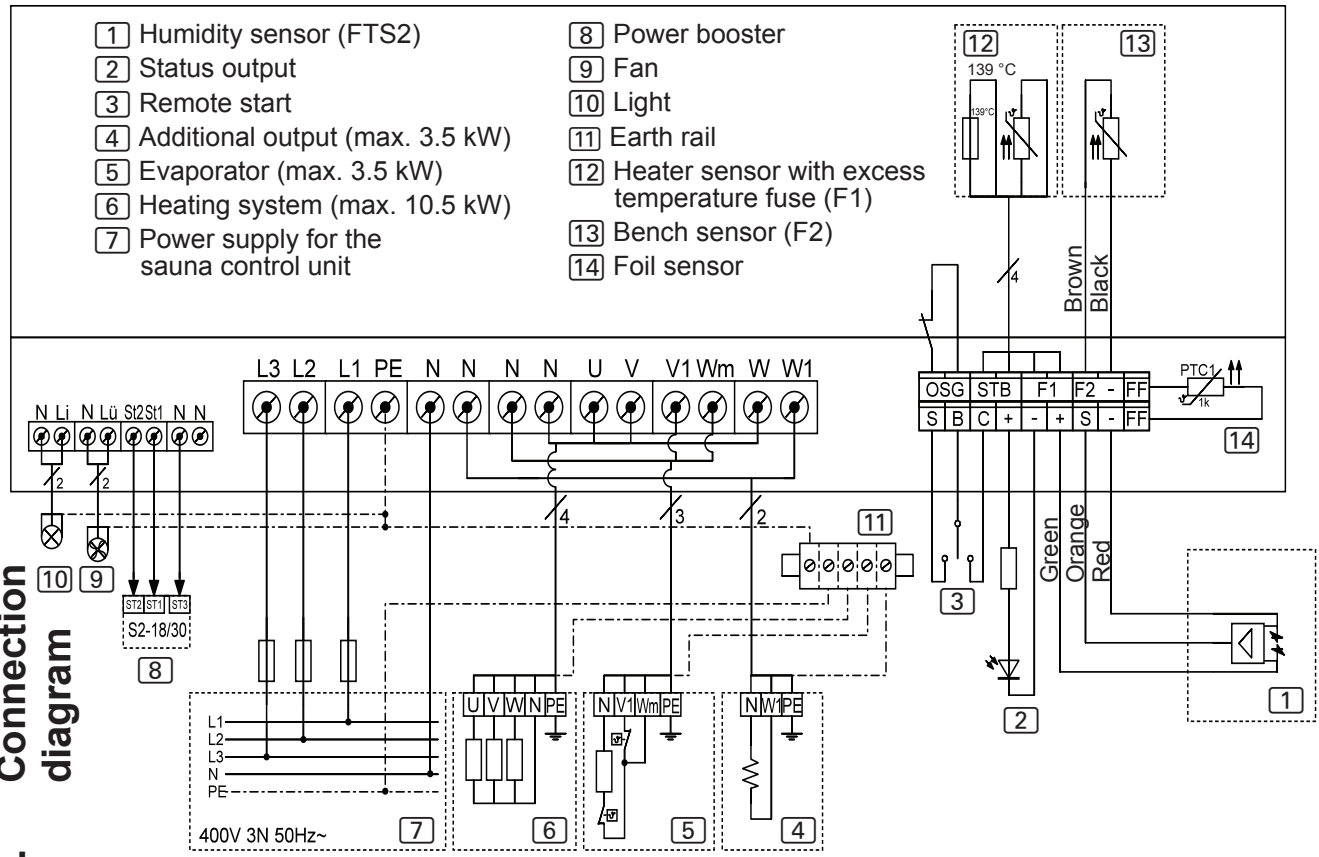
1 Humidity sensor (FTS2)
2 Status output
3 Remote start
4 Additional output (max. 3.5 kW)
5 Evaporator (max. 3.5 kW)
6 Heating system (max. 10.5 kW)
7 Power supply for the sauna control unit

8 Power booster
9 Fan
10 Light
11 Earth rail
12 Heater sensor with excess temperature fuse (F1)
13 Bench sensor (F2)
14 Foil sensor

12
139 °C
139°C

13

4
Brown
Black

Connection diagram

N Li N Lü St2 St1 N N
2
2

L3 L2 L1 PE N N N N U V V1 Wm W W1

OSG STB F1 F2 - FF
S B C + - + S - FF
PTC1
1k
14

4 3 2

11

Green
Orange
Red

10 9
ST2 ST1 ST3
S2-18/30
8

3

2

1

L1
L2
L3
N
PE
400V 3N 50Hz~
7

U V W N PE
6

N V1 Wm PE
5

N W1 PE
4